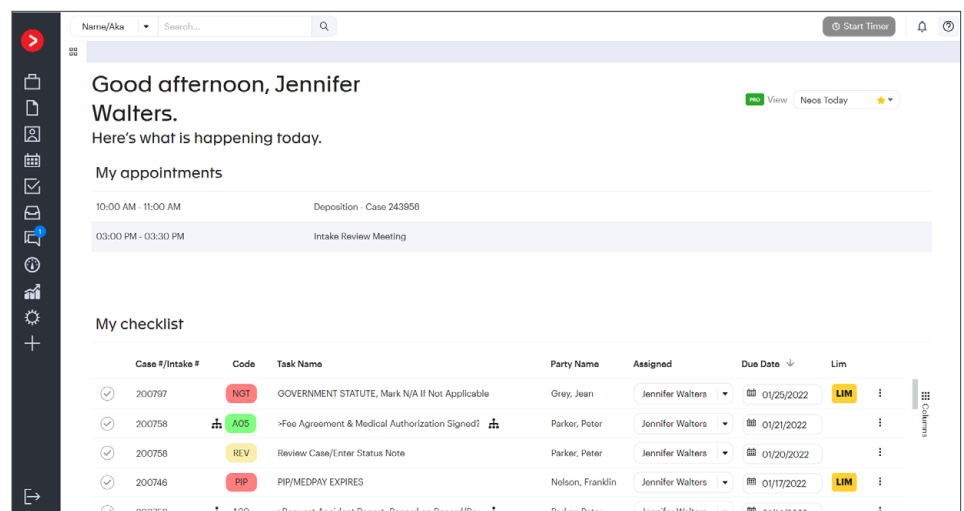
Name/Aka
Search...
Start Timer

1

Good afternoon, Jennifer Walters.
Here's what is happening today.

PRO View Neos Today

My appointments

10:00 AM - 11:00 AM Deposition - Case 243958
03:00 PM - 03:30 PM Intake Review Meeting

My checklist

| | Case #/Intake # | Code | Task Name | Party Name | Assigned | Due Date | Lim |
|---|---|---|---|---|---|---|---|
| | 200797 | NGT | GOVERNMENT STATUTE, Mark N/A If Not Applicable | Grey, Jean | Jennifer Walters | 01/25/2022 | LIM |
| | 200758 | A05 | >Fee Agreement & Medical Authorization Signed? | Parker, Peter | Jennifer Walters | 01/21/2022 | |
| | 200758 | REV | Review Case/Enter Status Note | Parker, Peter | Jennifer Walters | 01/20/2022 | |
| | 200746 | PIP | PIP/MEDPAY EXPIRES | Nolson, Franklin | Jennifer Walters | 01/17/2022 | LIM |
| | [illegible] | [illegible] | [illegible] | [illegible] | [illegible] | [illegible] | |

Columns